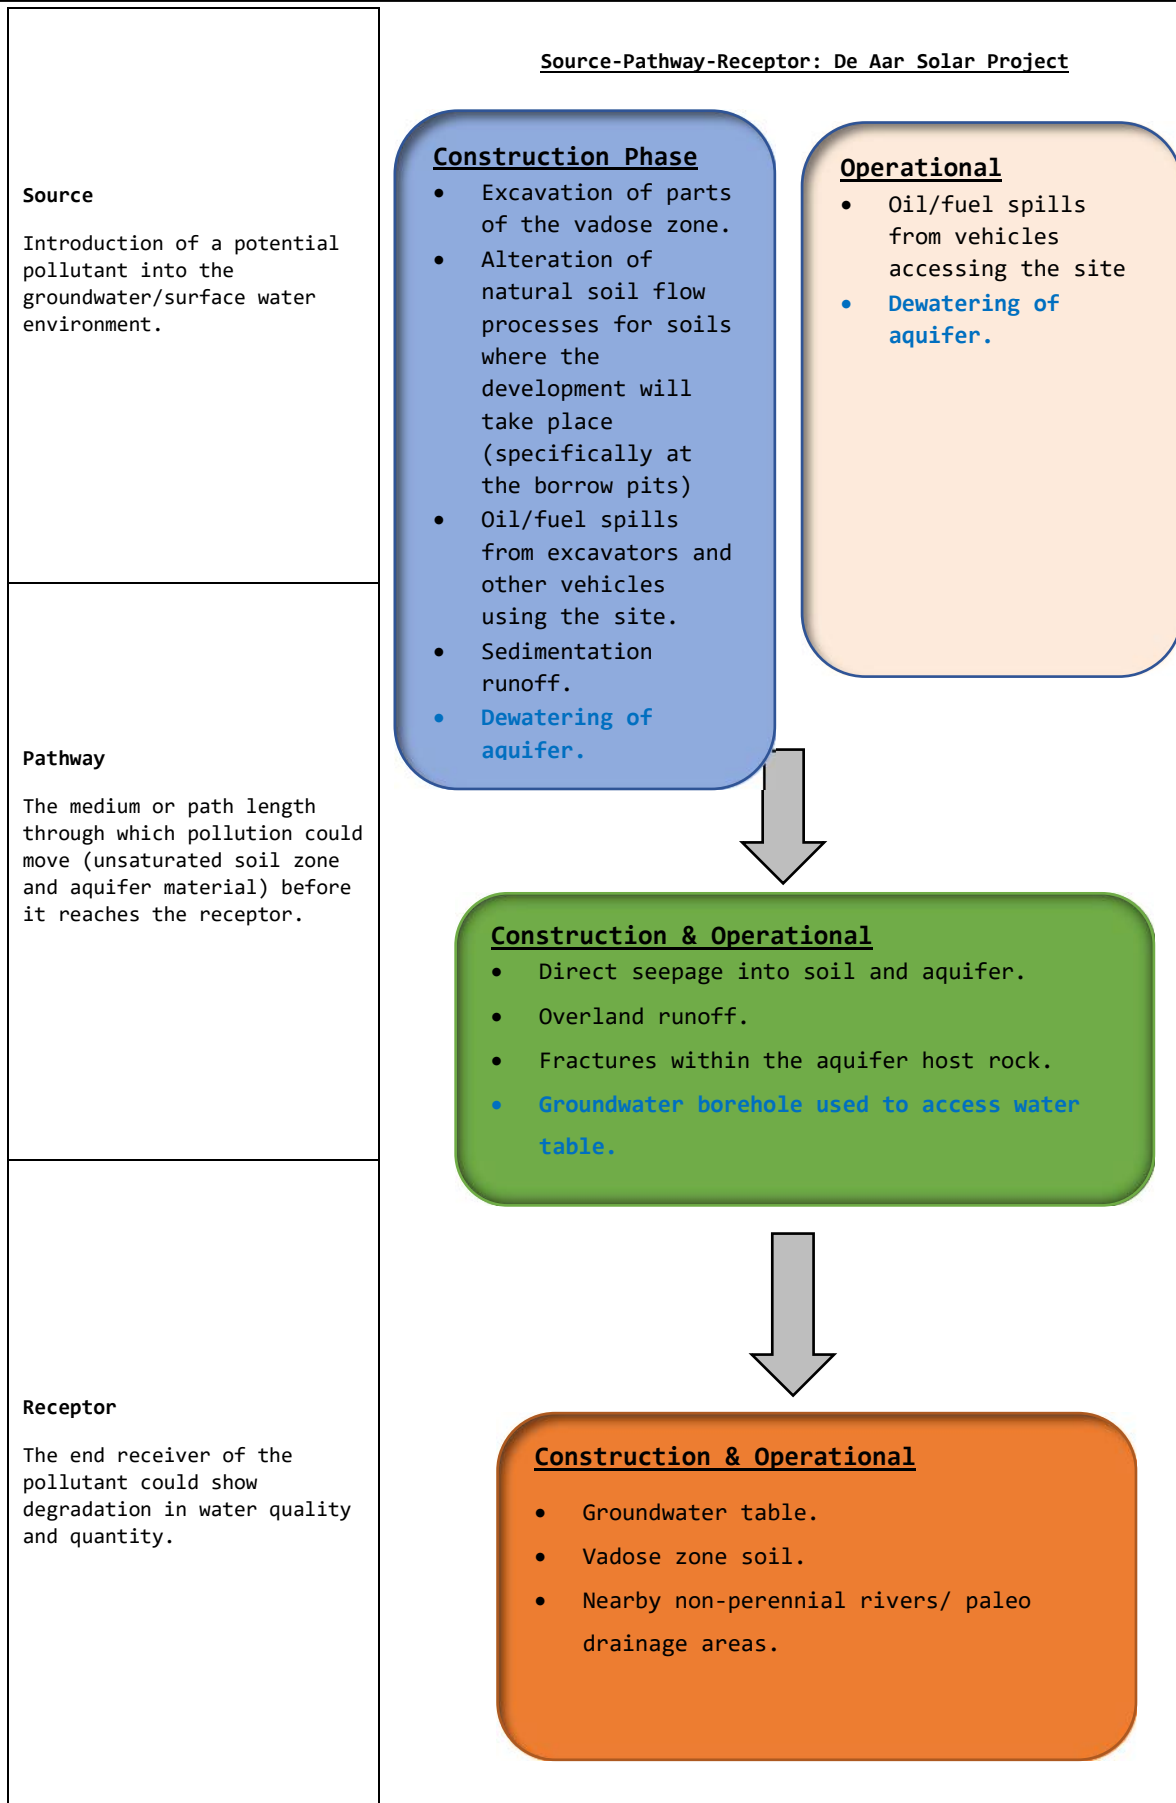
Source

Introduction of a potential pollutant into the groundwater/surface water environment.

Pathway

The medium or path length through which pollution could move (unsaturated soil zone and aquifer material) before it reaches the receptor.

Receptor

The end receiver of the pollutant could show degradation in water quality and quantity.

Source-Pathway-Receptor: De Aar Solar Project

Construction Phase
- Excavation of parts of the vadose zone.
- Alteration of natural soil flow processes for soils where the development will take place (specifically at the borrow pits)
- Oil/fuel spills from excavators and other vehicles using the site.
- Sedimentation runoff.
- Dewatering of aquifer.

Operational
- Oil/fuel spills from vehicles accessing the site
- Dewatering of aquifer.

Construction & Operational
- Direct seepage into soil and aquifer.
- Overland runoff.
- Fractures within the aquifer host rock.
- Groundwater borehole used to access water table.

Construction & Operational
- Groundwater table.
- Vadose zone soil.
- Nearby non-perennial rivers/ paleo drainage areas.